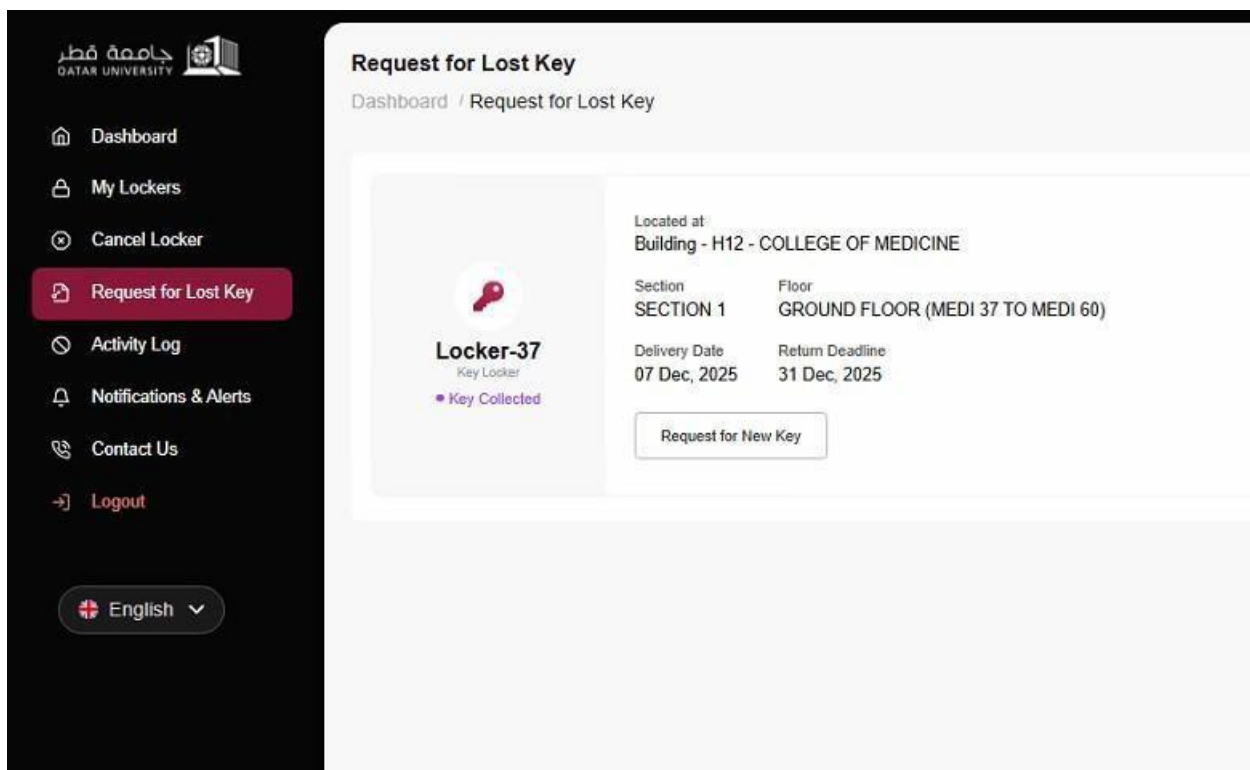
جامعة قطر
QATAR UNIVERSITY

Dashboard
My Lockers
Cancel Locker
Request for Lost Key
Activity Log
Notifications & Alerts
Contact Us
Logout

English

Request for Lost Key
Dashboard / Request for Lost Key

Locker-37
Key Locker
• Key Collected

Located at
Building - H12 - COLLEGE OF MEDICINE

Section
SECTION 1

Floor
GROUND FLOOR (MEDI 37 TO MEDI 60)

Delivery Date
07 Dec, 2025

Return Deadline
31 Dec, 2025

Request for New Key